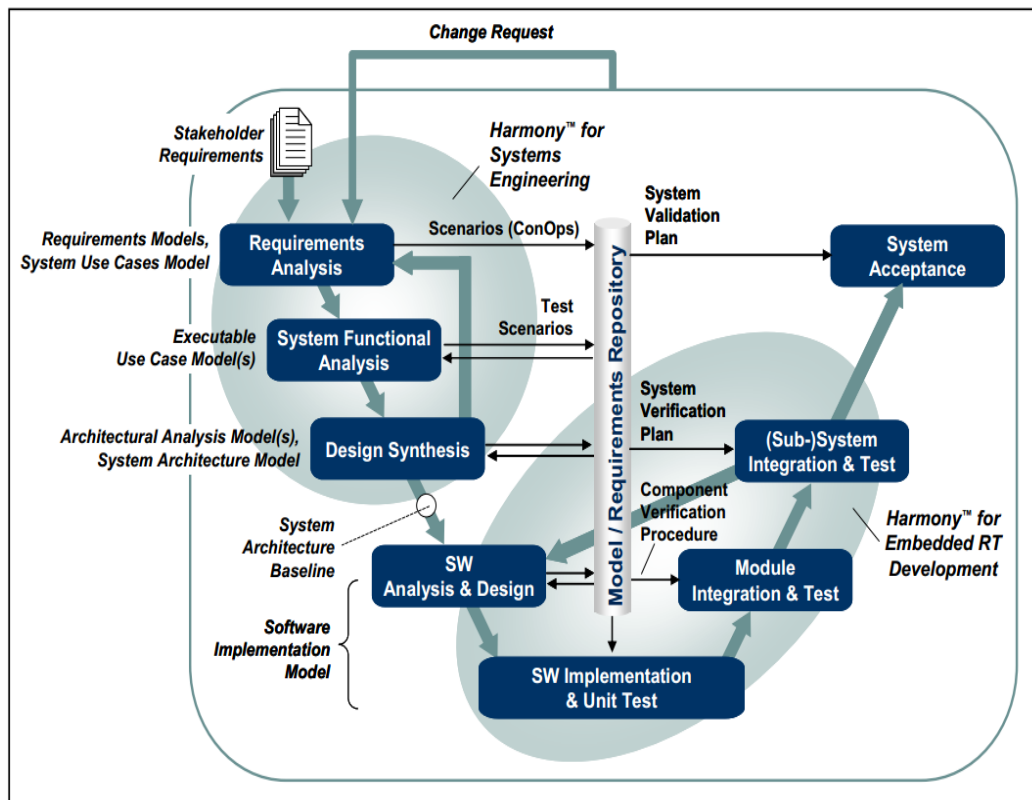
Change Request

Stakeholder Requirements

Harmony™ for Systems Engineering

Requirements Models, System Use Cases Model

Requirements Analysis

Scenarios (ConOps)

System Validation Plan

System Acceptance

Executable Use Case Model(s)

System Functional Analysis

Test Scenarios

Model / Requirements Repository

System Verification Plan

Architectural Analysis Model(s), System Architecture Model

Design Synthesis

(Sub-)System Integration & Test

Component Verification Procedure

System Architecture Baseline

SW Analysis & Design

Module Integration & Test

Harmony™ for Embedded RT Development

Software Implementation Model

SW Implementation & Unit Test